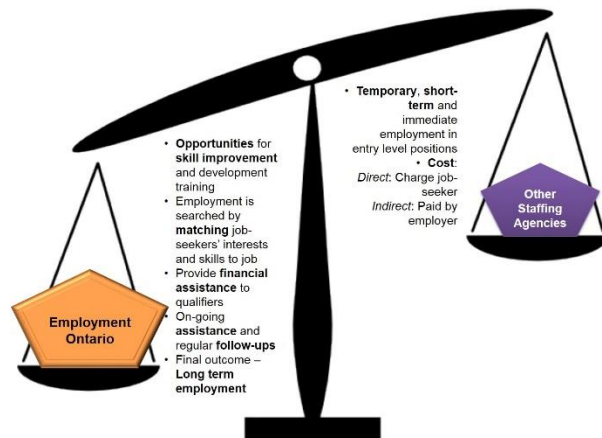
• Temporary, short-term and immediate employment in entry level positions
• Cost:
Direct: Charge job-seeker
Indirect: Paid by employer

Other Staffing Agencies

• Opportunities for skill improvement and development training
• Employment is searched by matching job-seekers' interests and skills to job
• Provide financial assistance to qualifiers
• On-going assistance and regular follow-ups
• Final outcome – Long term employment

Employment Ontario